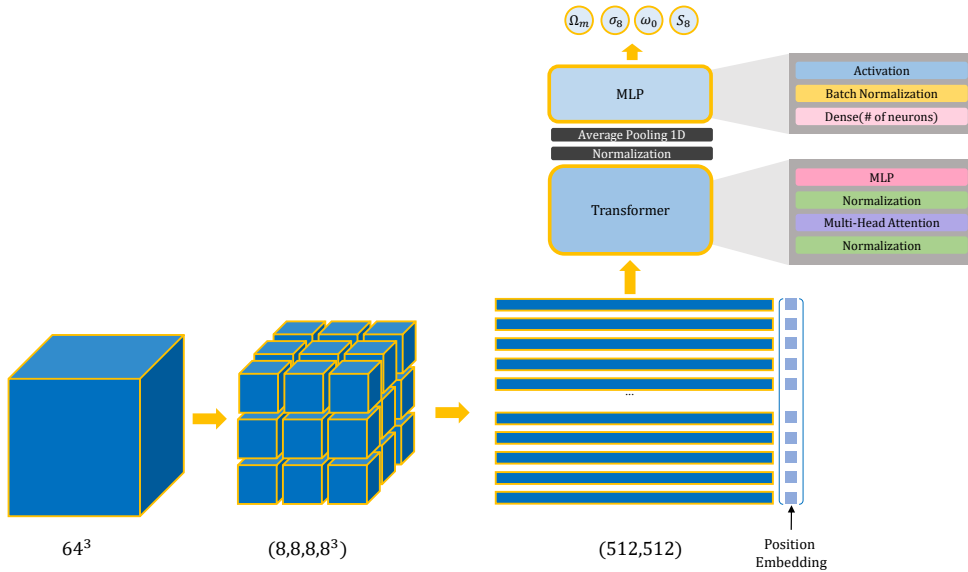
$\Omega_m$ $\sigma_8$ $\omega_0$ $S_8$

MLP

Activation
Batch Normalization
Dense(# of neurons)

Average Pooling 1D
Normalization

Transformer

MLP
Normalization
Multi-Head Attention
Normalization

...

$64^3$

$(8,8,8,8^3)$

(512,512)

Position Embedding